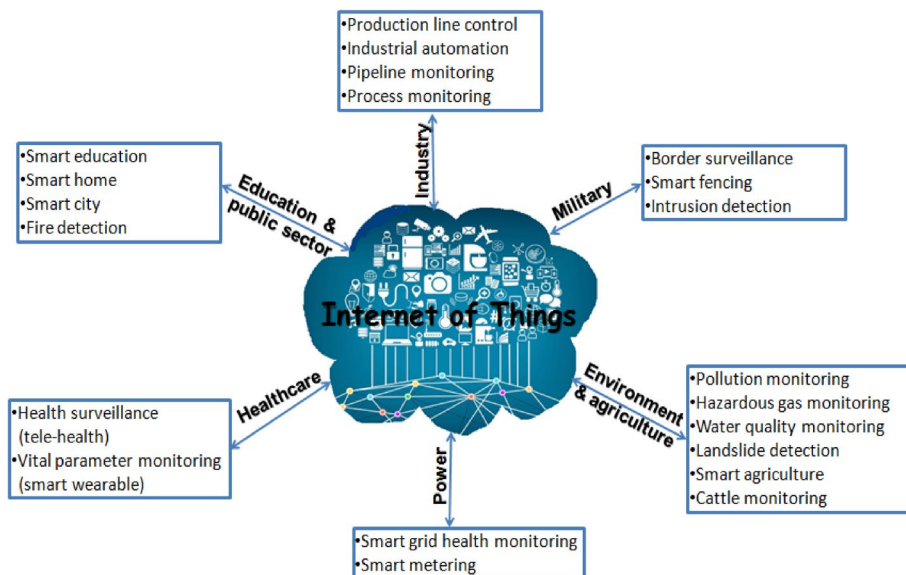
•Production line control
•Industrial automation
•Pipeline monitoring
•Process monitoring

Industry

•Smart education
•Smart home
•Smart city
•Fire detection

Education & public sector

•Border surveillance
•Smart fencing
•Intrusion detection

Military

Internet of Things

Healthcare

•Health surveillance (tele-health)
•Vital parameter monitoring (smart wearable)

Environment & agriculture

•Pollution monitoring
•Hazardous gas monitoring
•Water quality monitoring
•Landslide detection
•Smart agriculture
•Cattle monitoring

Power

•Smart grid health monitoring
•Smart metering